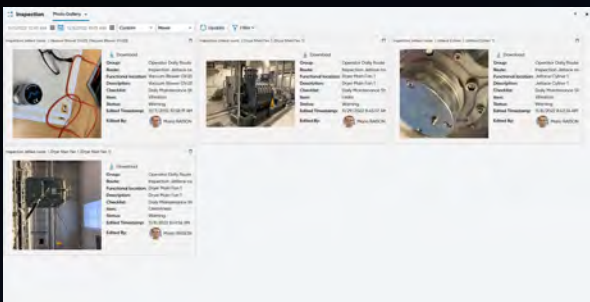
Inspection Photo Gallery ×

Custom Week Update Filter

Download
Group: Operator Daily Route
Route: Inspection Jetlore ...
Functional location: Vacuum Blower 05
Description: Vacuum Blower 05
Checklist: Daily Maintenance
Item: Vibration
Status: Warning
Edited Timestamp:
Edited By: Photo RAISON

Download
Group: Operator Daily Route
Route: Inspection Jetlore ...
Functional location: Dryer Main Fan 1
Description: Dryer Main Fan 1
Checklist: Daily Maintenance
Item: Leaks
Status: Warning
Edited Timestamp:
Edited By: Photo RAISON

Download
Group: Operator Daily Route
Route: Inspection Jetlore ...
Functional location: Jetlore Cutter 1
Description: Jetlore Cutter 1
Checklist: Daily Maintenance
Item: Vibration
Status: Warning
Edited Timestamp:
Edited By: Photo RAISON

Inspection Jetlore route | Dryer Main Fan 1 | Dryer Main Fan 1

Download
Group: Operator Daily Route
Route: Inspection Jetlore ...
Functional location: Dryer Main Fan 1
Description: Dryer Main Fan 1
Checklist: Daily Maintenance
Item: Cleanliness
Status: Warning
Edited Timestamp:
Edited By: Photo RAISON